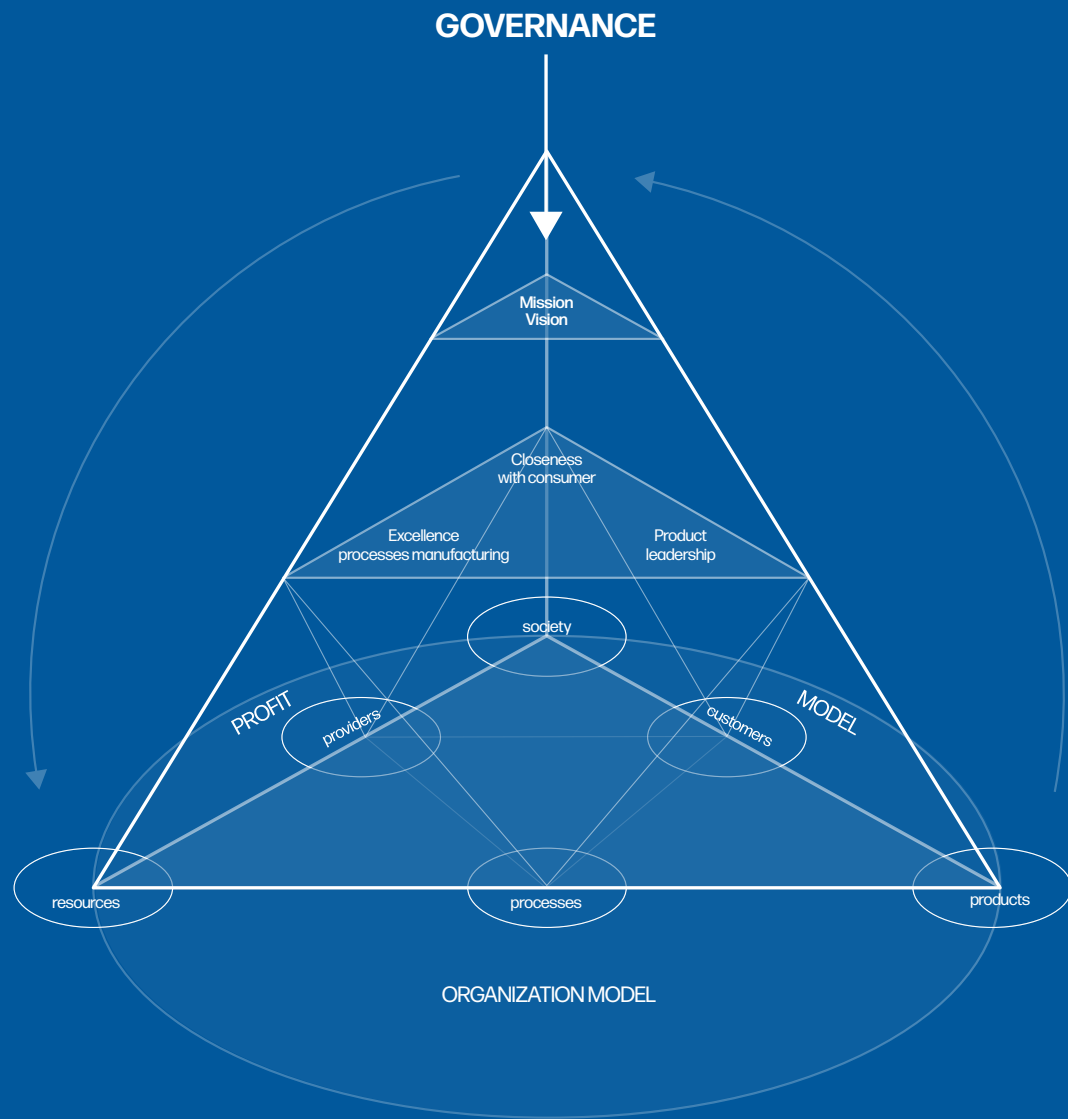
GOVERNANCE

Mission
Vision

Closeness
with consumer

Excellence
processes manufacturing

Product
leadership

society

PROFIT

MODEL

providers

customers

resources

processes

products

ORGANIZATION MODEL